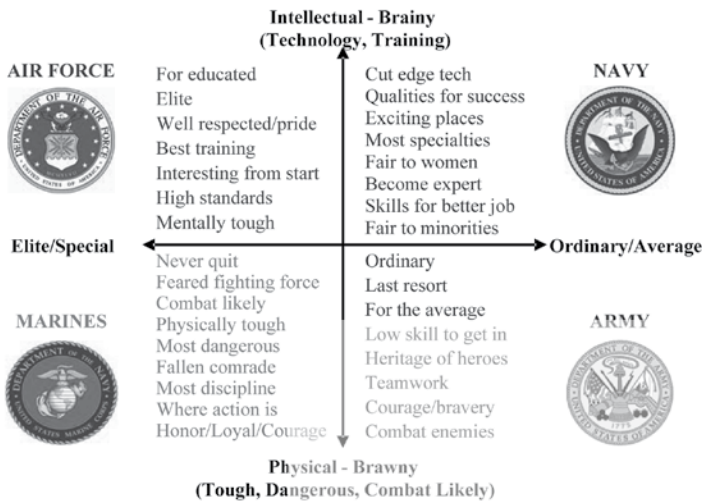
Intellectual - Brainy
(Technology, Training)

AIR FORCE

DEPARTMENT OF THE AIR FORCE
UNITED STATES OF AMERICA

For educated
Elite
Well respected/pride
Best training
Interesting from start
High standards
Mentally tough

Cut edge tech
Qualities for success
Exciting places
Most specialties
Fair to women
Become expert
Skills for better job
Fair to minorities

NAVY

DEPARTMENT OF THE NAVY
UNITED STATES OF AMERICA

Elite/Special

Ordinary/Average

Never quit
Feared fighting force
Combat likely
Physically tough
Most dangerous
Fallen comrade
Most discipline
Where action is
Honor/Loyal/Courage

Ordinary
Last resort
For the average
Low skill to get in
Heritage of heroes
Teamwork
Courage/bravery
Combat enemies

MARINES

DEPARTMENT OF THE NAVY
UNITED STATES MARINE CORPS

ARMY

DEPARTMENT OF THE ARMY
UNITED STATES OF AMERICA
1775

Physical - Brawny
(Tough, Dangerous, Combat Likely)